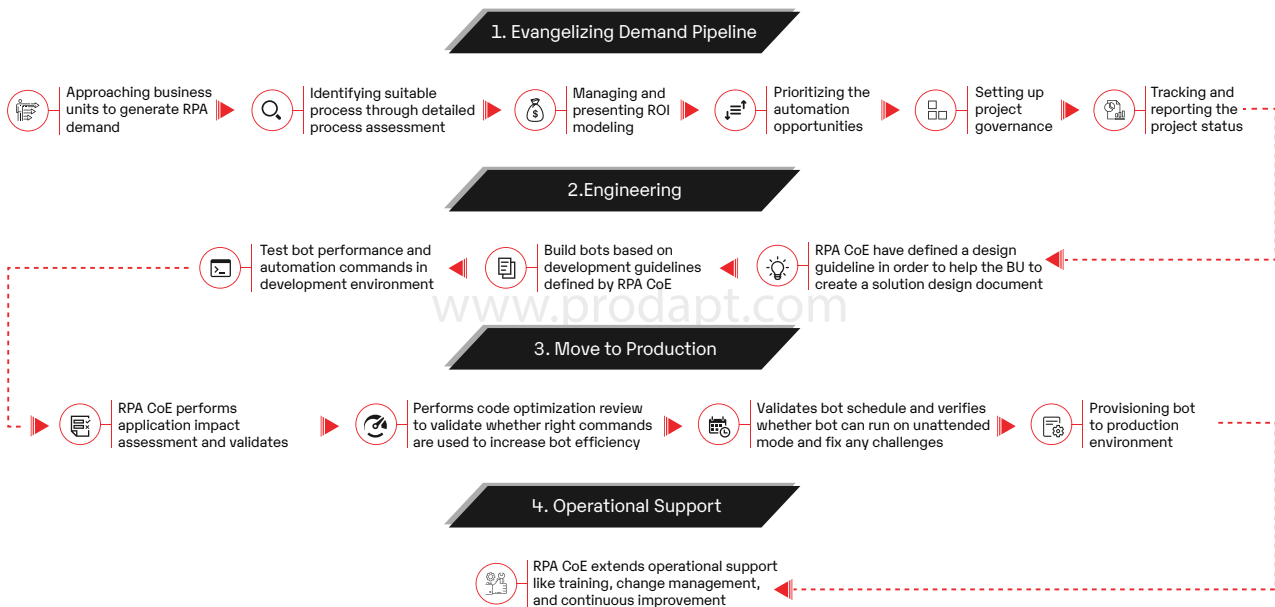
1. Evangelizing Demand Pipeline

Approaching business units to generate RPA demand

Identifying suitable process through detailed process assessment

Managing and presenting ROI modeling

Prioritizing the automation opportunities

Setting up project governance

Tracking and reporting the project status

2.Engineering

RPA CoE have defined a design guideline in order to help the BU to create a solution design document

Build bots based on development guidelines defined by RPA CoE

Test bot performance and automation commands in development environment

www.prodapt.com

3. Move to Production

RPA CoE performs application impact assessment and validates

Performs code optimization review to validate whether right commands are used to increase bot efficiency

Validates bot schedule and verifies whether bot can run on unattended mode and fix any challenges

Provisioning bot to production environment

4. Operational Support

RPA CoE extends operational support like training, change management, and continuous improvement